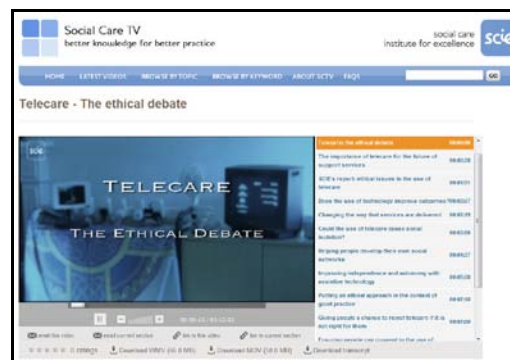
Social Care TV
better knowledge for better practice

social care institute for excellence

scie

HOME LATEST VIDEOS BROWSE BY TOPIC BROWSE BY KEYWORD ABOUT SCTV FAQS

GO

Telecare - The ethical debate

SCIE

TELECARE

THE ETHICAL DEBATE

Telecare the ethical debate 00:00:00

The importance of telecare for the future of support services 00:00:21

SCIE's report: ethical issues in the use of telecare 00:01:31

Does the use of technology improve outcomes? 00:02:57

Changing the way that services are delivered 00:03:39

Could the use of telecare cause social isolation? 00:03:59

Helping people develop their own social networks 00:04:27

Improving independence and autonomy with assistive technology 00:05:28

Putting an ethical approach in the context of good practice 00:07:10

Giving people a chance to reject telecare if it is not right for them 00:08:00

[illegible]

00:00:21 / 00:12:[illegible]

Email this video Email current section Link to this video Link to current section

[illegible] Download WMV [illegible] Download MOV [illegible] Download transcript